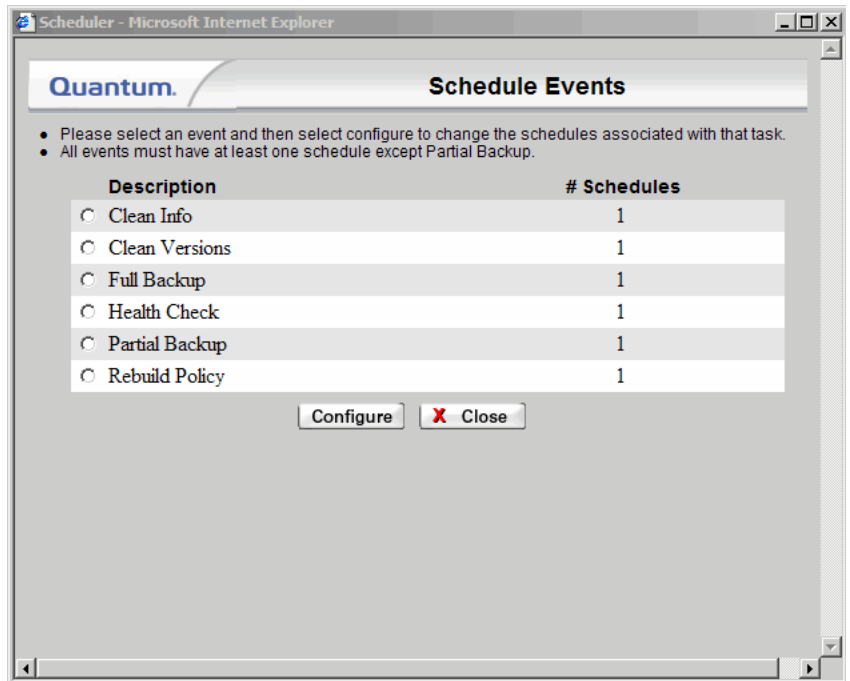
Scheduler - Microsoft Internet Explorer

Quantum.

Schedule Events

- Please select an event and then select configure to change the schedules associated with that task.
- All events must have at least one schedule except Partial Backup.

| Description | # Schedules |
|---|---|
| Clean Info | 1 |
| Clean Versions | 1 |
| Full Backup | 1 |
| Health Check | 1 |
| Partial Backup | 1 |
| Rebuild Policy | 1 |

Configure

X Close